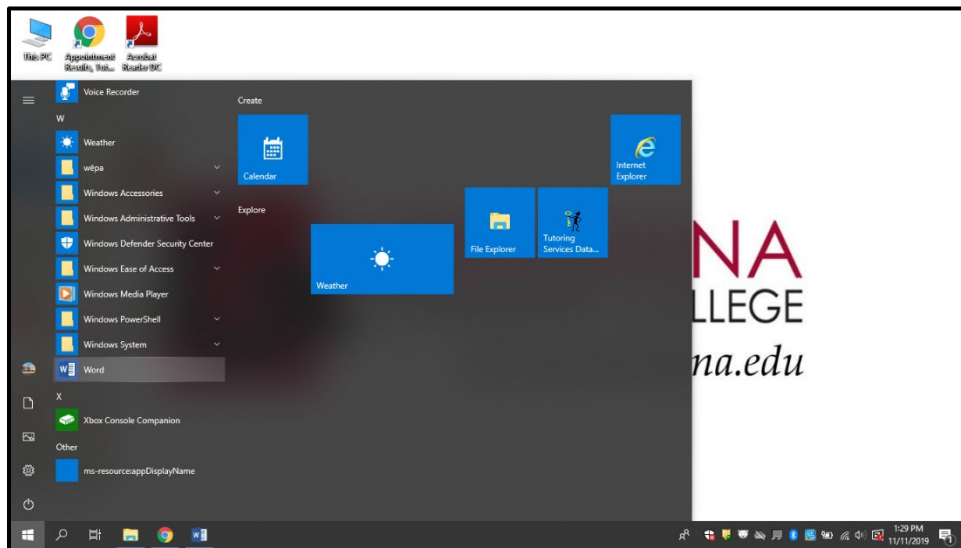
This PC
Appointment Results, Tut...
Acrobat Reader DC

Voice Recorder
W
Weather
wēpa
Windows Accessories
Windows Administrative Tools
Windows Defender Security Center
Windows Ease of Access
Windows Media Player
Windows PowerShell
Windows System
Word
X
Xbox Console Companion
Other
ms-resource:appDisplayName

Create
Calendar
Explore
Weather
File Explorer
Tutoring Services Data...
Internet Explorer

NA
LLEGE
na.edu

1:29 PM
11/11/2019